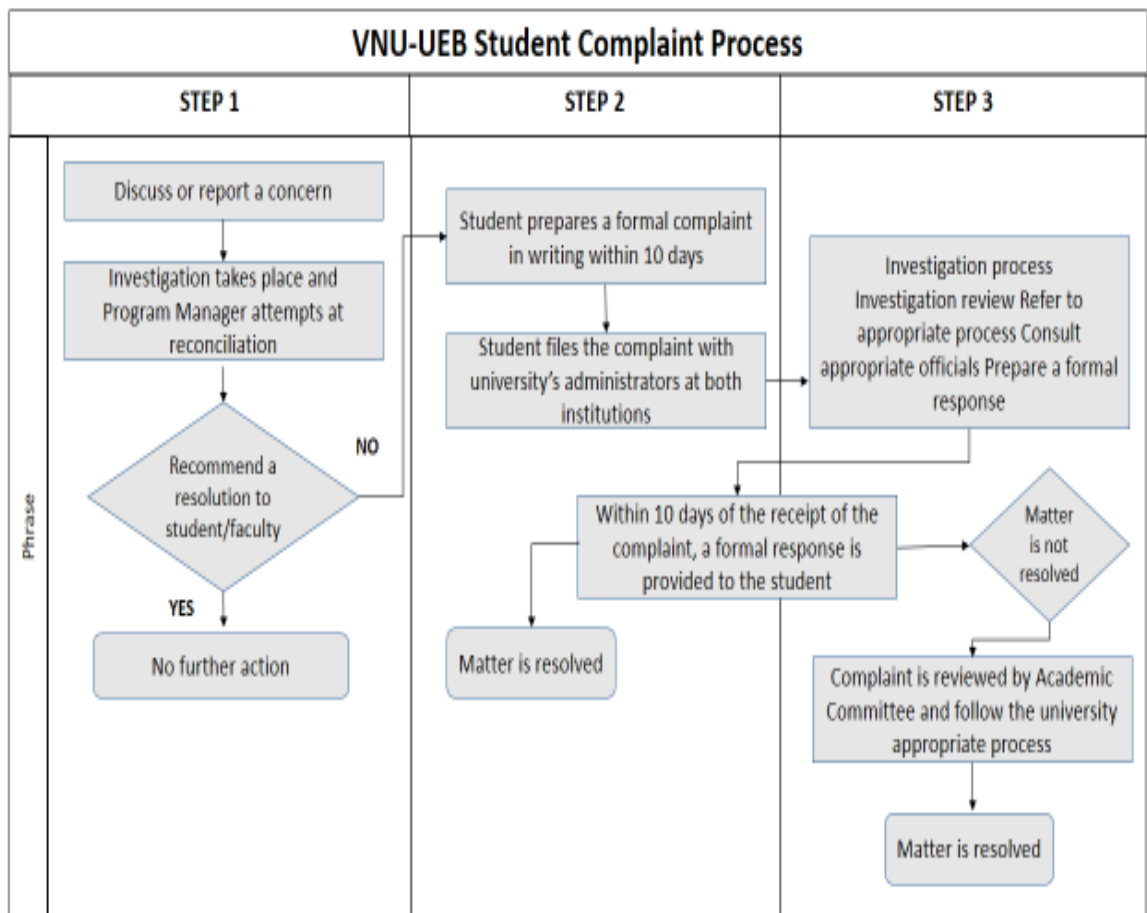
VNU-UEB Student Complaint Process

STEP 1

STEP 2

STEP 3

Phrase

Discuss or report a concern

Investigation takes place and Program Manager attempts at reconciliation

Recommend a resolution to student/faculty

NO

YES

No further action

Student prepares a formal complaint in writing within 10 days

Student files the complaint with university's administrators at both institutions

Investigation process Investigation review Refer to appropriate process Consult appropriate officials Prepare a formal response

Within 10 days of the receipt of the complaint, a formal response is provided to the student

Matter is resolved

Matter is not resolved

Complaint is reviewed by Academic Committee and follow the university appropriate process

Matter is resolved